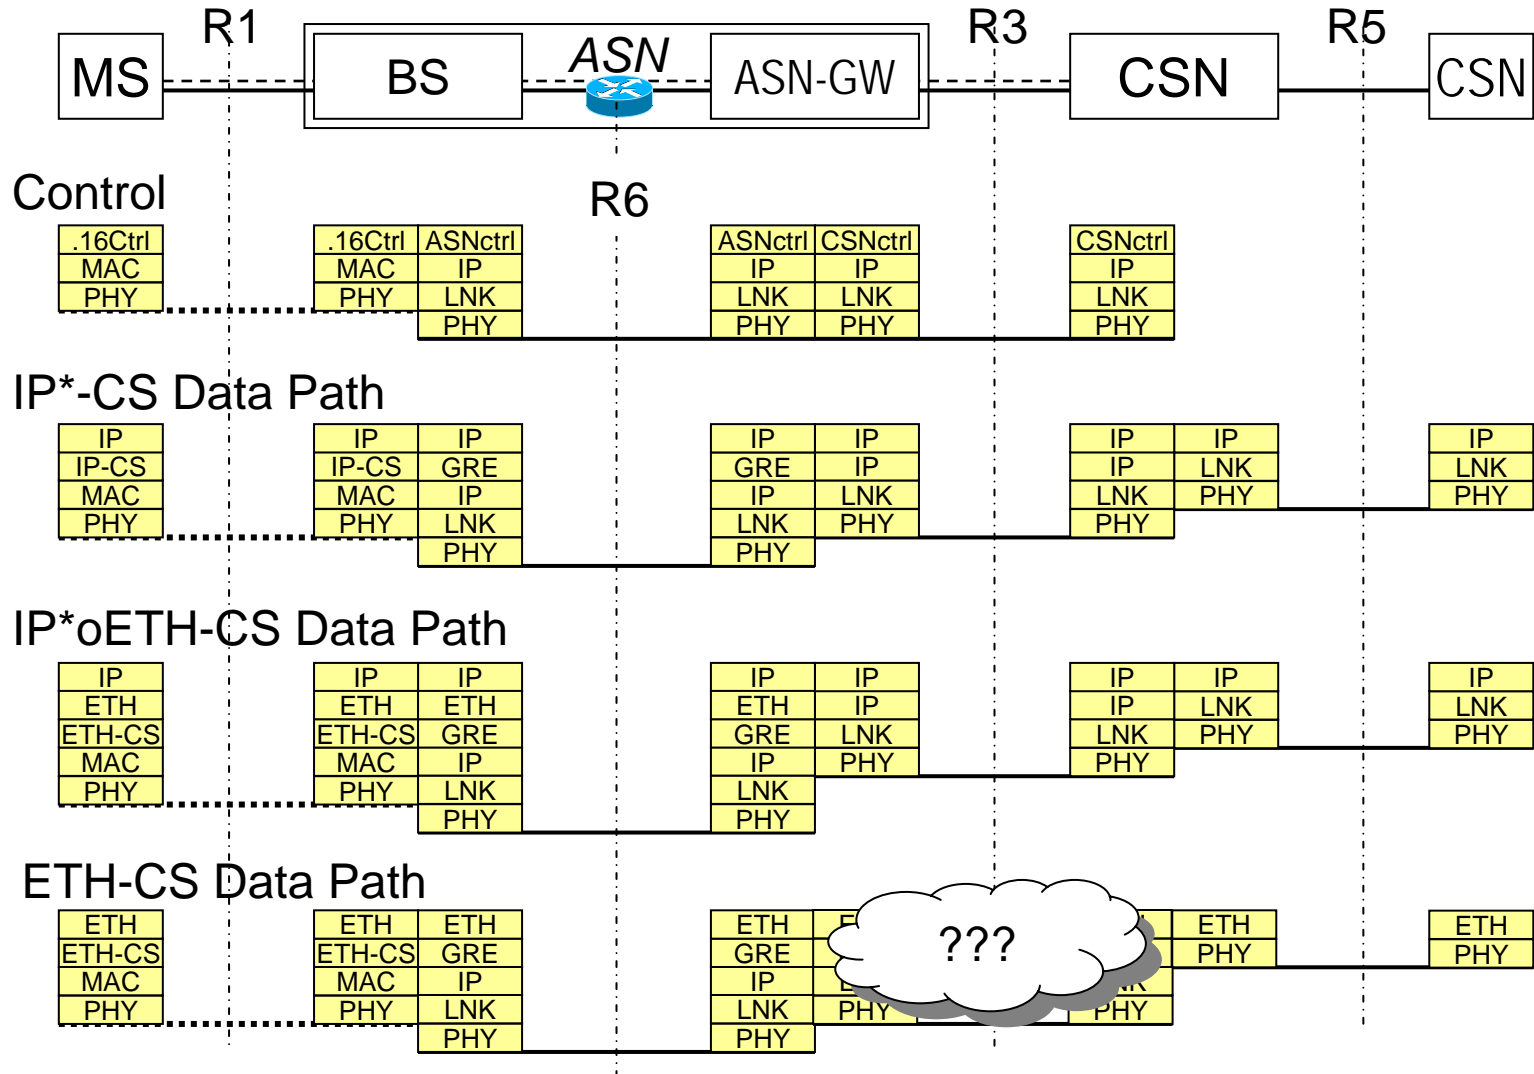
R1 R3 R5

MS BS ASN ASN-GW CSN CSN

Control

R6

| .16Ctrl |
|---|
| MAC |
| PHY |

| .16Ctrl | ASNctrl |
|---|---|
| MAC | IP |
| PHY | LNK |
| | PHY |

| ASNctrl | CSNctrl |
|---|---|
| IP | IP |
| LNK | LNK |
| PHY | PHY |

| CSNctrl |
|---|
| IP |
| LNK |
| PHY |

IP*-CS Data Path

| IP |
|---|
| IP-CS |
| MAC |
| PHY |

| IP | IP |
|---|---|
| IP-CS | GRE |
| MAC | IP |
| PHY | LNK |
| | PHY |

| IP | IP |
|---|---|
| GRE | IP |
| IP | LNK |
| LNK | PHY |
| PHY | |

| IP | IP |
|---|---|
| IP | LNK |
| LNK | PHY |
| PHY | |

| IP |
|---|
| LNK |
| PHY |

IP*oETH-CS Data Path

| IP |
|---|
| ETH |
| ETH-CS |
| MAC |
| PHY |

| IP | IP |
|---|---|
| ETH | ETH |
| ETH-CS | GRE |
| MAC | IP |
| PHY | LNK |
| | PHY |

| IP | IP |
|---|---|
| ETH | IP |
| GRE | LNK |
| IP | PHY |
| LNK | |
| PHY | |

| IP | IP |
|---|---|
| IP | LNK |
| LNK | PHY |
| PHY | |

| IP |
|---|
| LNK |
| PHY |

ETH-CS Data Path

| ETH |
|---|
| ETH-CS |
| MAC |
| PHY |

| ETH | ETH |
|---|---|
| ETH-CS | GRE |
| MAC | IP |
| PHY | LNK |
| | PHY |

| ETH | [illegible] |
|---|---|
| GRE | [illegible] |
| IP | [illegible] |
| LNK | PHY |
| PHY | |

???

| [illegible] | ETH |
|---|---|
| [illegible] | PHY |
| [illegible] | |
| PHY | |

| ETH |
|---|
| PHY |